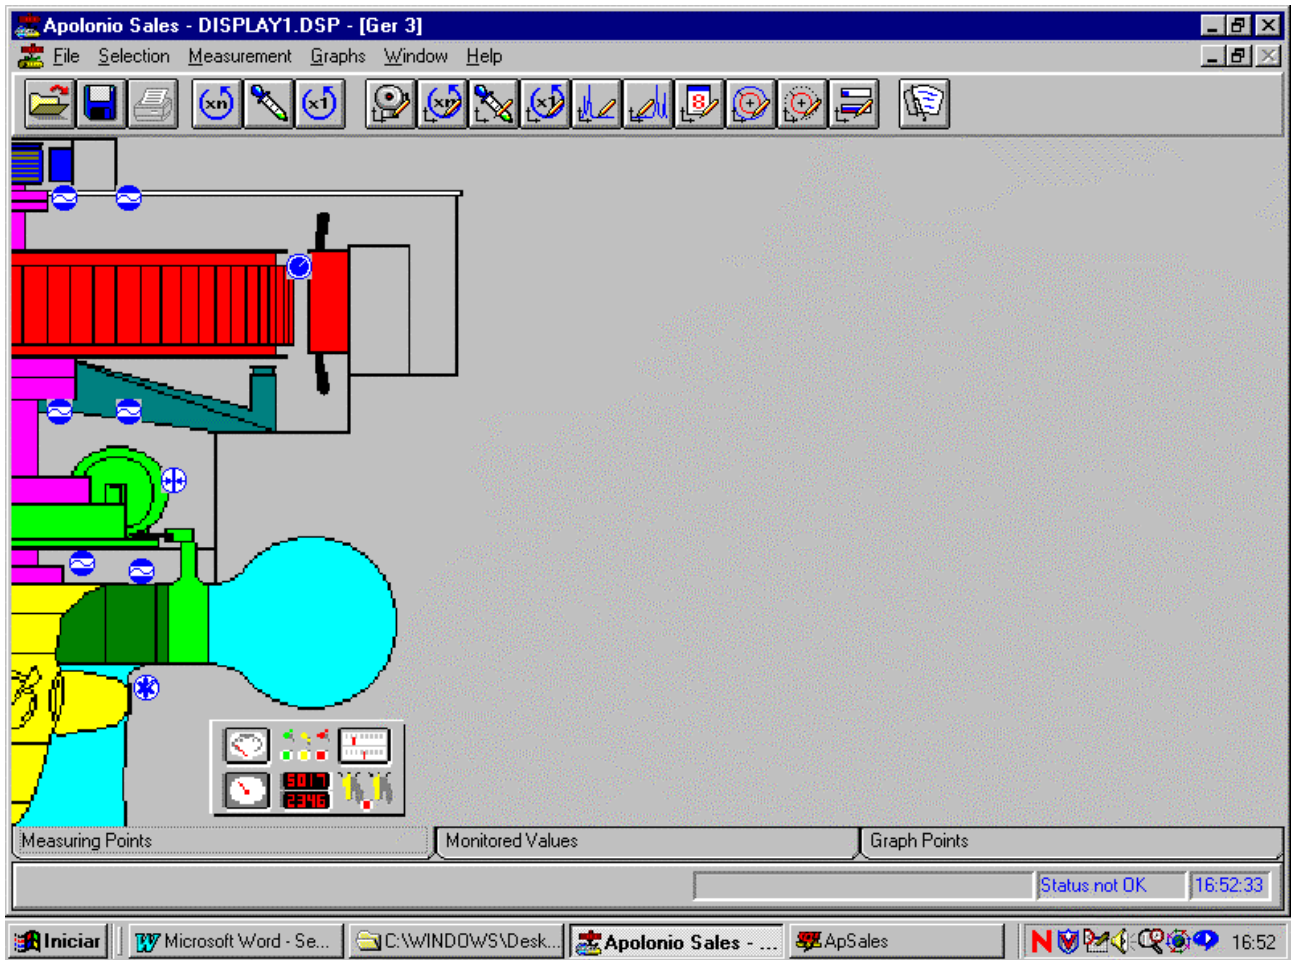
Apolonio Sales - DISPLAY1.DSP - [Ger 3]

File Selection Measurement Graphs Window Help

xn x1 x1 xn x1 8

5017
2346

Measuring Points | Monitored Values | Graph Points

Status not OK 16:52:33

Iniciar Microsoft Word - Se... C:\WINDOWS\Desk... Apolonio Sales - ... ApSales 16:52